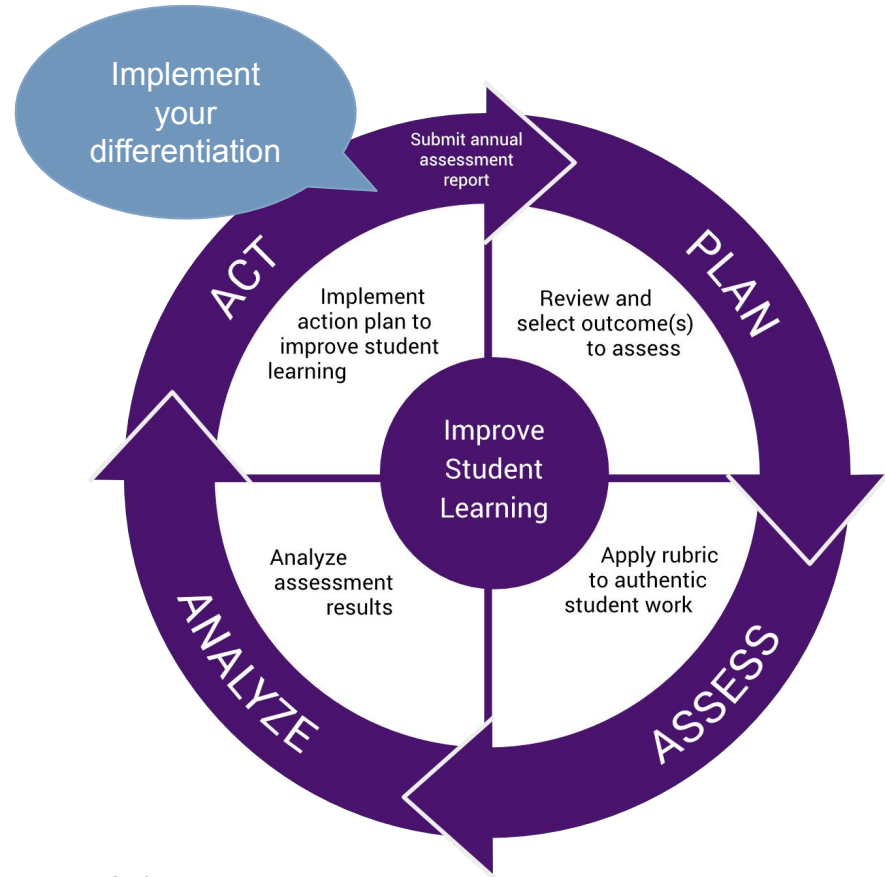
Implement your differentiation

Submit annual assessment report

PLAN

Review and select outcome(s) to assess

ASSESS

Apply rubric to authentic student work

ANALYZE

Analyze assessment results

ACT

Implement action plan to improve student learning

Improve Student Learning